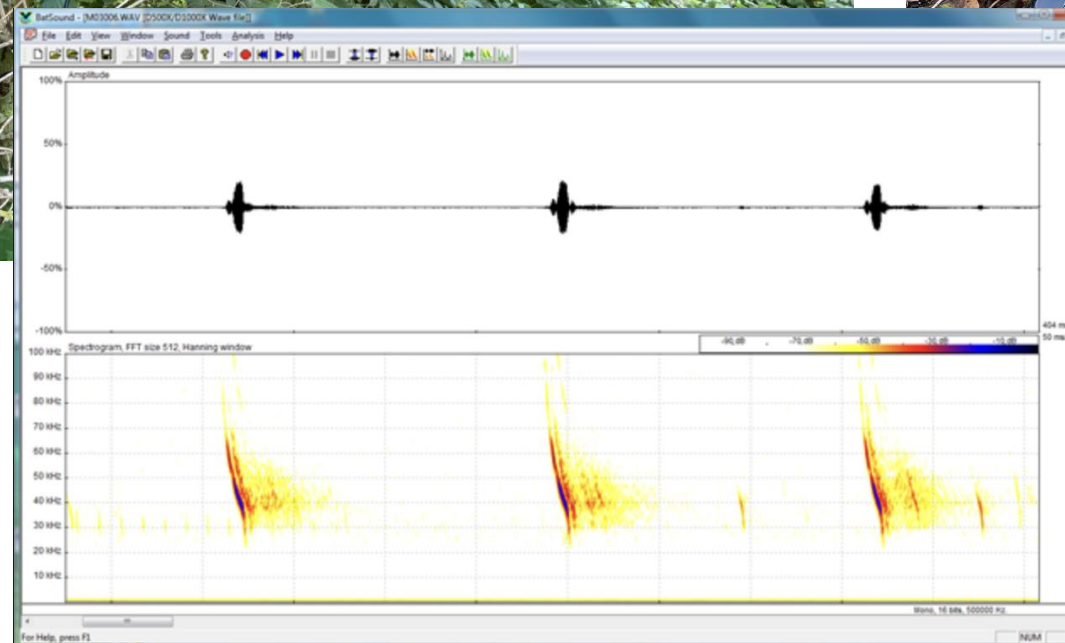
BatSound - [M03006.WAV (D500X/D1000X Wave file)]

File Edit View Window Sound Tools Analysis Help

Amplitude

100%

50%

0%

-50%

-100%

404 m

50 m

Spectrogram, FFT size 512, Hanning window

-90 dB -70 dB -50 dB -30 dB -10 dB

100 kHz

90 kHz

80 kHz

70 kHz

60 kHz

50 kHz

40 kHz

30 kHz

20 kHz

10 kHz

Mono, 16 bits, 500000 Hz

For Help, press F1

NUM